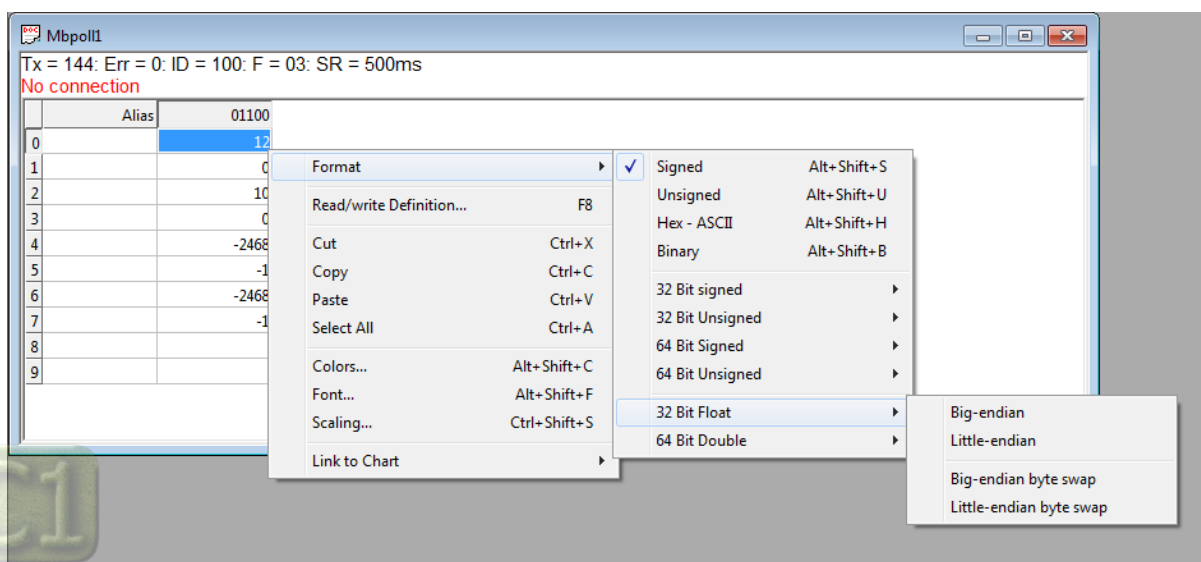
Mbpoll1

Tx = 144: Err = 0: ID = 100: F = 03: SR = 500ms
No connection

| | Alias | 01100 |
|---|---|---|
| 0 | | 12 |
| 1 | | 0 |
| 2 | | 10 |
| 3 | | 0 |
| 4 | | -2468 |
| 5 | | -1 |
| 6 | | -2468 |
| 7 | | -1 |
| 8 | | |
| 9 | | |

Format
Read/write Definition... F8
Cut Ctrl+X
Copy Ctrl+C
Paste Ctrl+V
Select All Ctrl+A
Colors... Alt+Shift+C
Font... Alt+Shift+F
Scaling... Ctrl+Shift+S
Link to Chart

✓ Signed Alt+Shift+S
Unsigned Alt+Shift+U
Hex - ASCII Alt+Shift+H
Binary Alt+Shift+B
32 Bit signed
32 Bit Unsigned
64 Bit Signed
64 Bit Unsigned
32 Bit Float
64 Bit Double

Big-endian
Little-endian
Big-endian byte swap
Little-endian byte swap